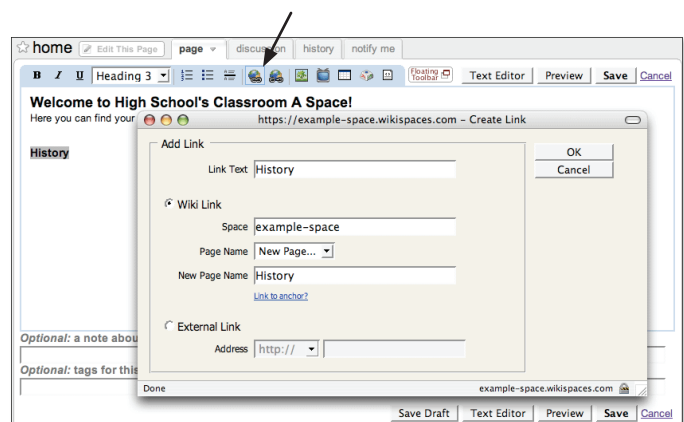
home Edit This Page page discussion history notify me

B I U Heading 3 Floating Toolbar Text Editor Preview Save Cancel

Welcome to High School's Classroom A Space!

Here you can find your

History

https://example-space.wikispaces.com - Create Link

Add Link

Link Text History

Wiki Link

Space example-space

Page Name New Page...

New Page Name History

Link to anchor?

External Link

Address http://

OK

Cancel

Done example-space.wikispaces.com

Optional: a note abou

Optional: tags for this

Save Draft Text Editor Preview Save Cancel